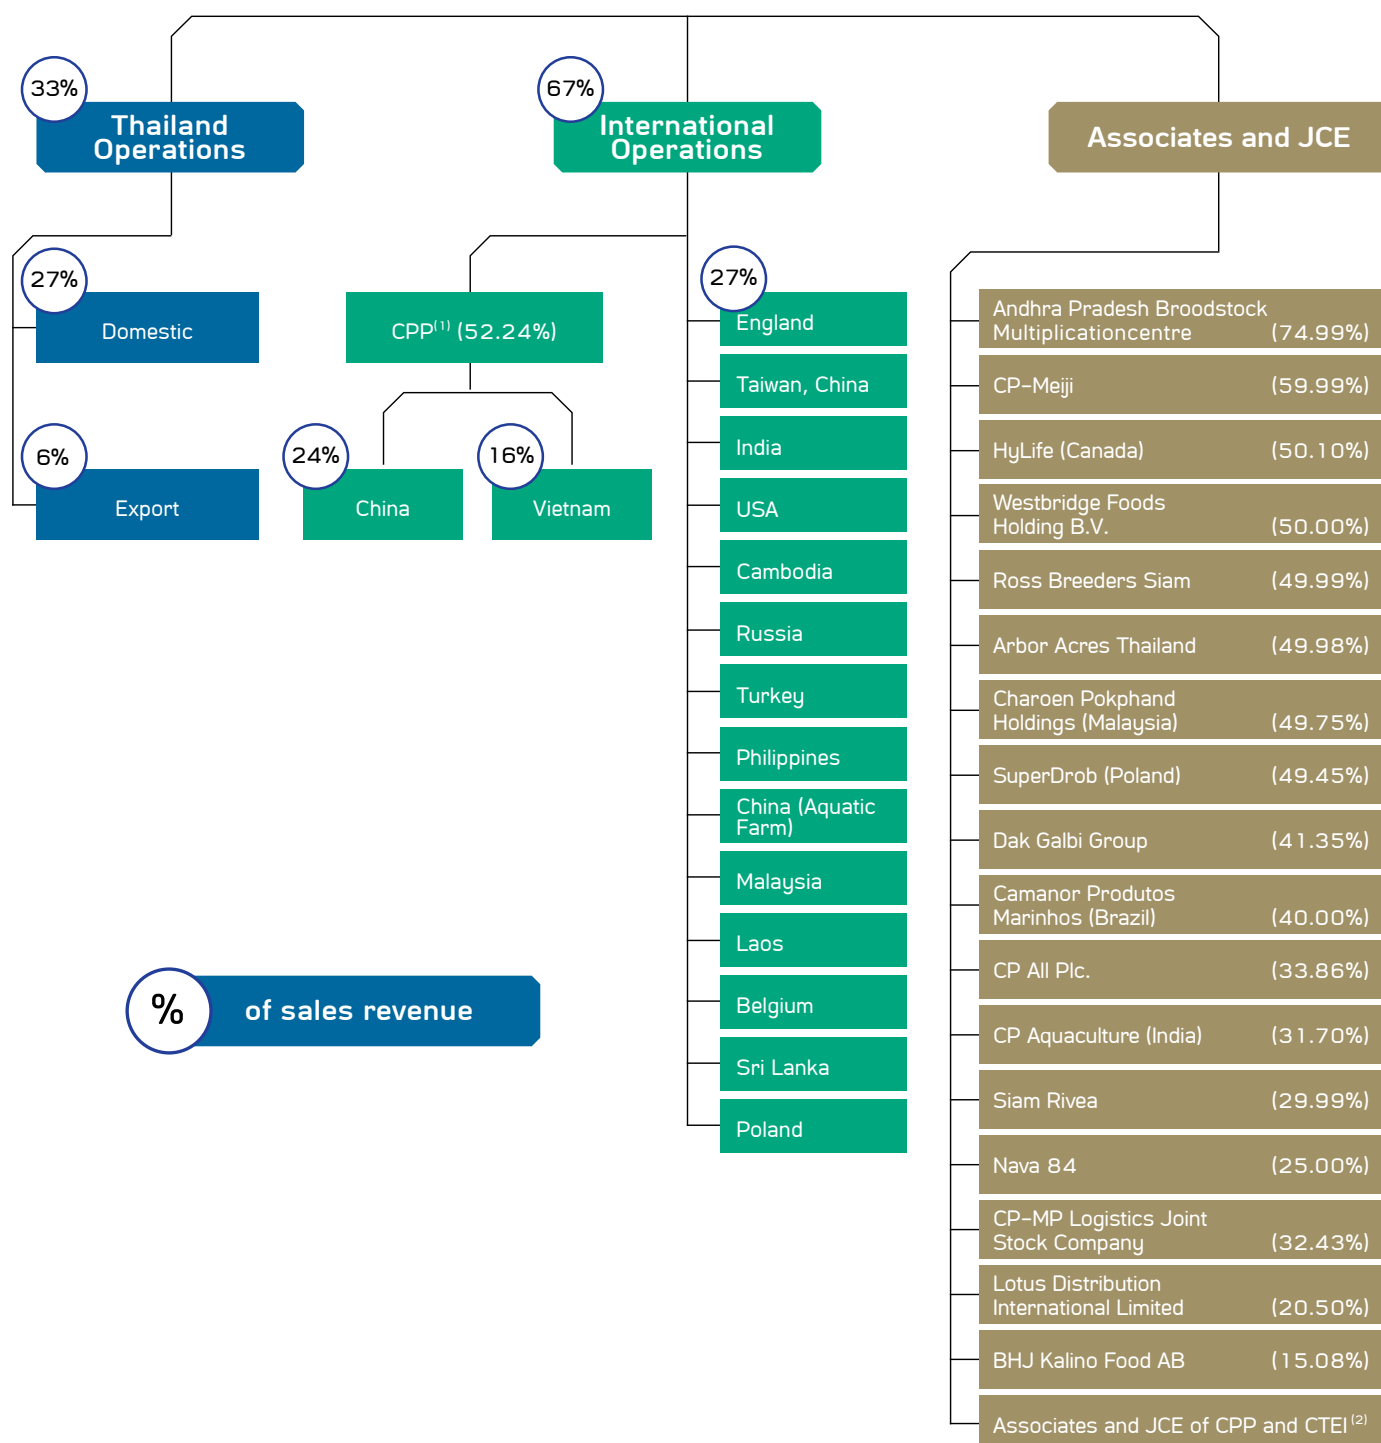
33%
Thailand Operations

67%
International Operations

Associates and JCE

27%
Domestic

6%
Export

CPP$^{(1)}$ (52.24%)

24%
China

16%
Vietnam

27%
England
Taiwan, China
India
USA
Cambodia
Russia
Turkey
Philippines
China (Aquatic Farm)
Malaysia
Laos
Belgium
Sri Lanka
Poland

Andhra Pradesh Broodstock Multiplicationcentre (74.99%)
CP-Meiji (59.99%)
HyLife (Canada) (50.10%)
Westbridge Foods Holding B.V. (50.00%)
Ross Breeders Siam (49.99%)
Arbor Acres Thailand (49.98%)
Charoen Pokphand Holdings (Malaysia) (49.75%)
SuperDrob (Poland) (49.45%)
Dak Galbi Group (41.35%)
Camanor Produtos Marinhos (Brazil) (40.00%)
CP All Plc. (33.86%)
CP Aquaculture (India) (31.70%)
Siam Rivea (29.99%)
Nava 84 (25.00%)
CP-MP Logistics Joint Stock Company (32.43%)
Lotus Distribution International Limited (20.50%)
BHJ Kalino Food AB (15.08%)
Associates and JCE of CPP and CTEI$^{(2)}$

% of sales revenue